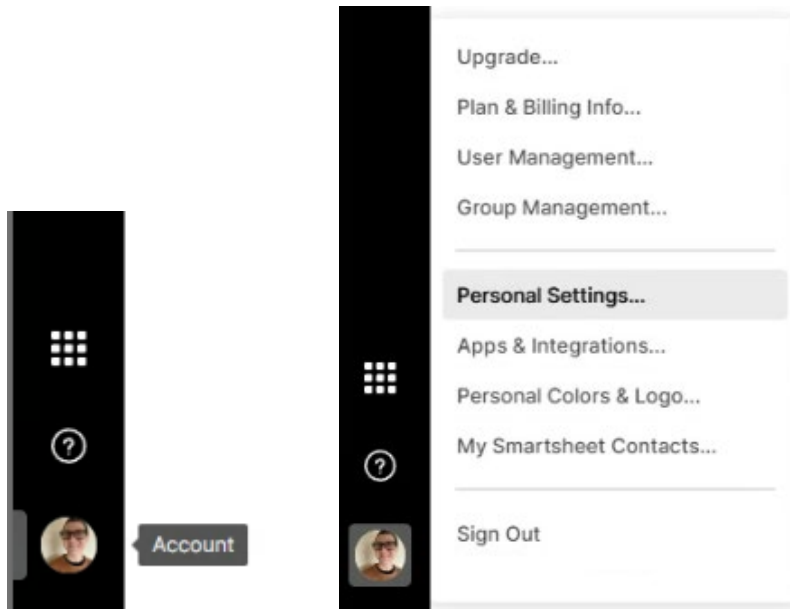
?

Account

Upgrade...

Plan & Billing Info...

User Management...

Group Management...

Personal Settings...

Apps & Integrations...

Personal Colors & Logo...

My Smartsheet Contacts...

Sign Out

?